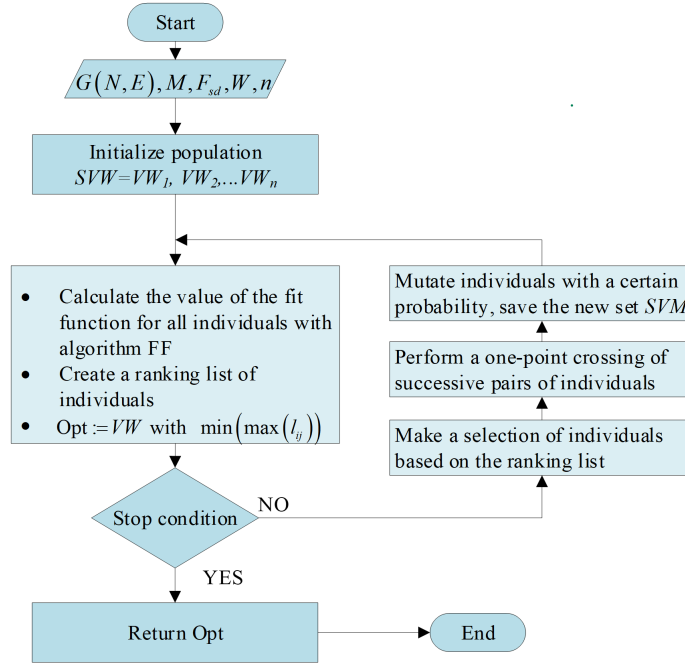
Start

$G(N,E), M, F_{sd}, W, n$

Initialize population
$SVW = VW_1, VW_2, \ldots VW_n$

- Calculate the value of the fit function for all individuals with algorithm FF
- Create a ranking list of individuals
- Opt $:= VW$ with $\min\left(\max\left(l_{ij}\right)\right)$

Mutate individuals with a certain probability, save the new set $SVM$

Perform a one-point crossing of successive pairs of individuals

Make a selection of individuals based on the ranking list

Stop condition

NO

YES

Return Opt

End